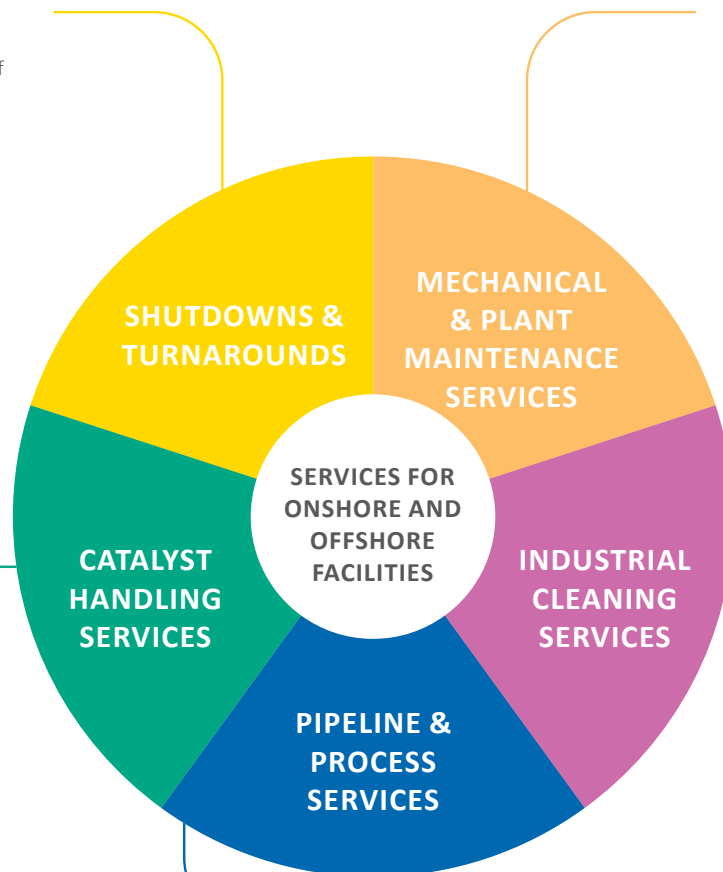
f

SHUTDOWNS & TURNAROUNDS

MECHANICAL & PLANT MAINTENANCE SERVICES

SERVICES FOR ONSHORE AND OFFSHORE FACILITIES

CATALYST HANDLING SERVICES

INDUSTRIAL CLEANING SERVICES

PIPELINE & PROCESS SERVICES